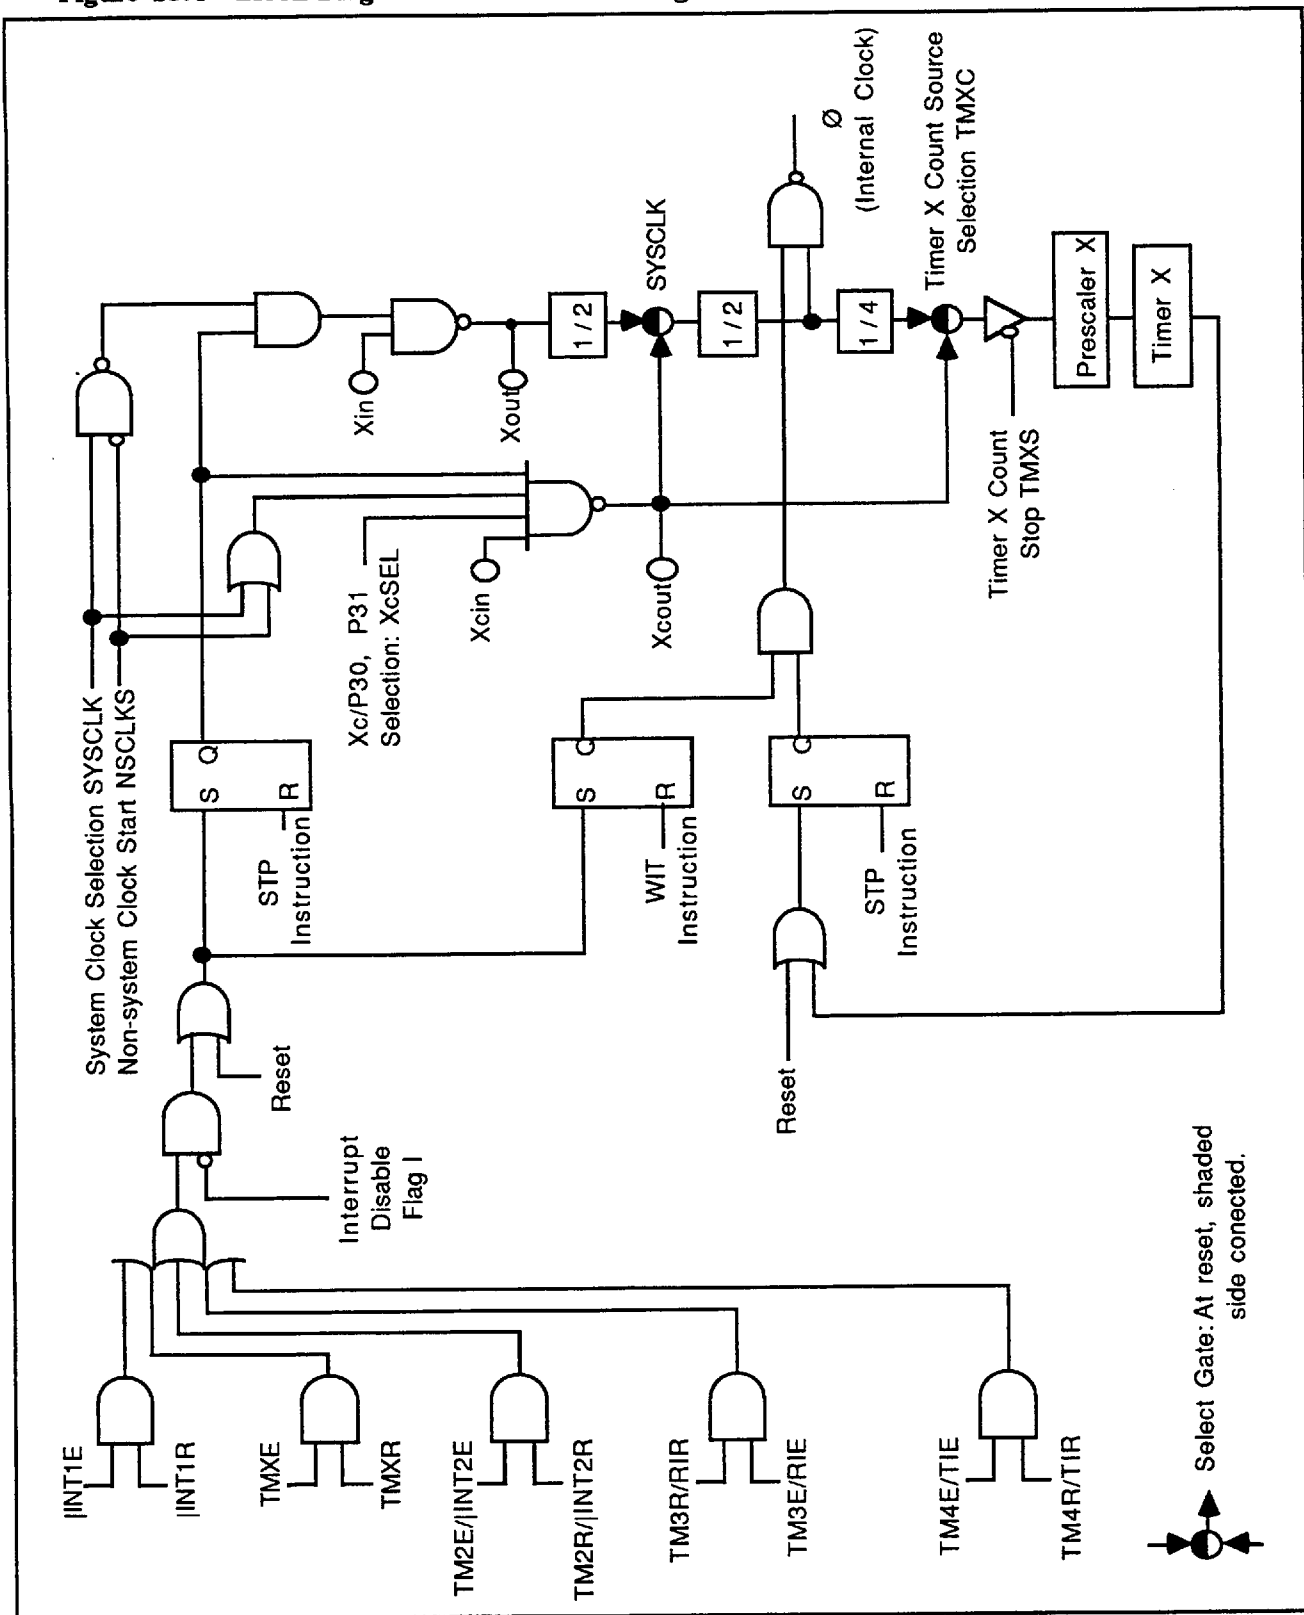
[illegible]

Ø
(Internal Clock)

Timer X Count Source
Selection TMXC

SYSCLK

1/2

1/2

1/4

Prescaler X

Timer X

Xin

Xout

Timer X Count
Stop TMXS

Xcin

Xcout

Xc/P30, P31
Selection: XcSEL

System Clock Selection SYSCLK
Non-system Clock Start NSCLKS

S Q
R

STP
Instruction

S Q
R

WIT
Instruction

S Q
R

STP
Instruction

Reset

Reset

Interrupt
Disable
Flag I

IINT1E
IINT1R

TMXE
TMXR

TM2E/IINT2E
TM2R/IINT2R

TM3R/RIR
TM3E/RIE

TM4E/TIE
TM4R/TIR

Select Gate: At reset, shaded side conected.